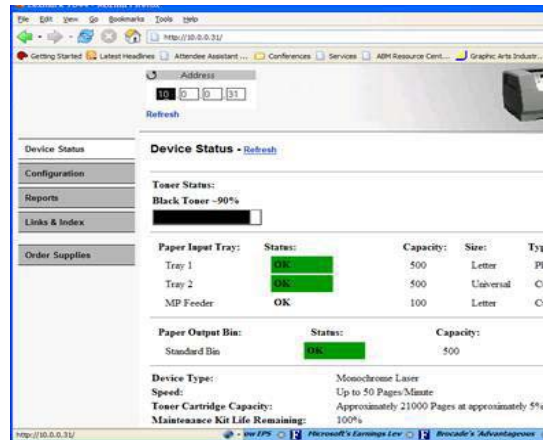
File Edit View Go Bookmarks Tools Help

http://10.0.0.31/

Getting Started Latest Headlines Attendee Assistant ... Conferences Services ABM Resource Cent... Graphic Arts Industr...

Address

10 0 0 31

Refresh

Device Status

Configuration

Reports

Links & Index

Order Supplies

Device Status - Refresh

Toner Status:

Black Toner ~90%

| Paper Input Tray: | Status: | Capacity: | Size: | Typ |
|---|---|---|---|---|
| Tray 1 | OK | 500 | Letter | Pl |
| Tray 2 | OK | 500 | Universal | C |
| MP Feeder | OK | 100 | Letter | C |

| Paper Output Bin: | Status: | Capacity: |
|---|---|---|
| Standard Bin | OK | 500 |

Device Type: Monochrome Laser
Speed: Up to 50 Pages/Minute
Toner Cartridge Capacity: Approximately 21000 Pages at approximately 5%
Maintenance Kit Life Remaining: 100%

http://10.0.0.31/

Microsoft's Earnings Lev

Brocade's Advantageous